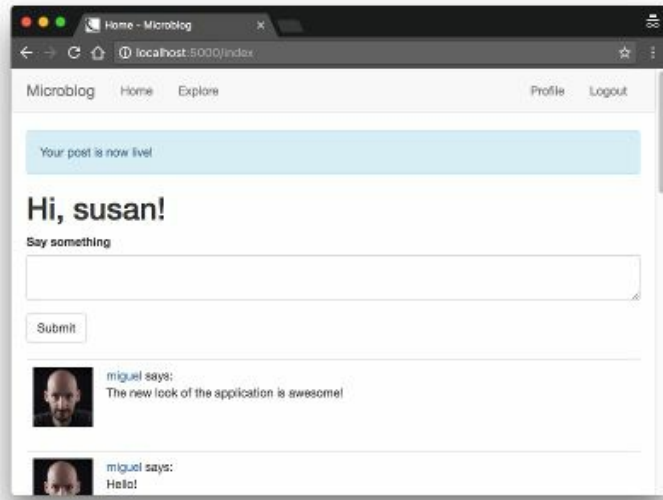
Home - Microblog ×

localhost:5000/index

Microblog Home Explore Profile Logout

Your post is now live!

Hi, susan!

Say something

Submit

miguel says:
The new look of the application is awesome!

miguel says:
Hello!